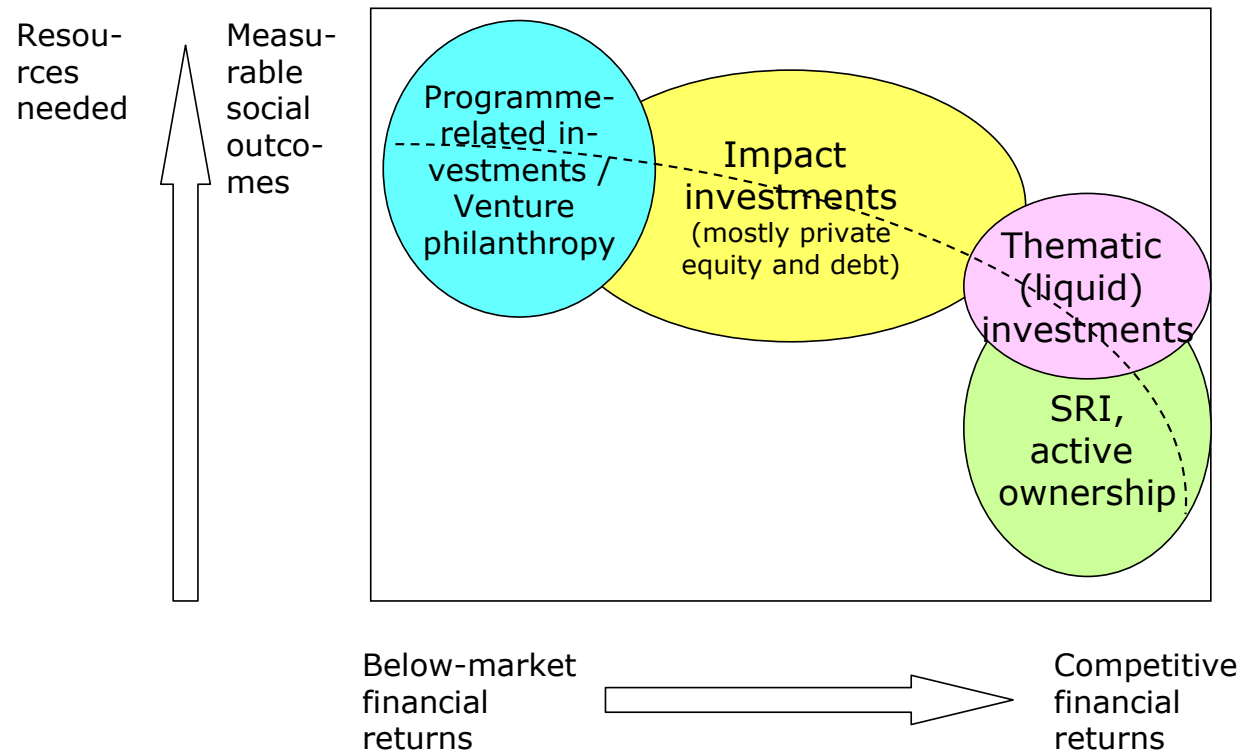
Resources needed

Measurable social outcomes

Programme-related investments / Venture philanthropy

Impact investments (mostly private equity and debt)

Thematic (liquid) investments

SRI, active ownership

Below-market financial returns

Competitive financial returns